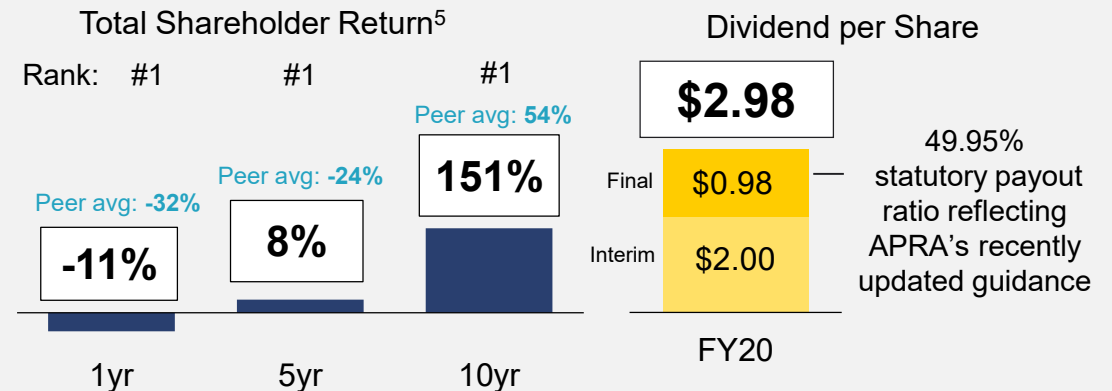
Total Shareholder Return⁵

Rank: #1 #1 #1

Peer avg: -32%
-11%
1yr

Peer avg: -24%
8%
5yr

Peer avg: 54%
151%
10yr

Dividend per Share

$2.98

Final $0.98
Interim $2.00
FY20

49.95% statutory payout ratio reflecting APRA's recently updated guidance